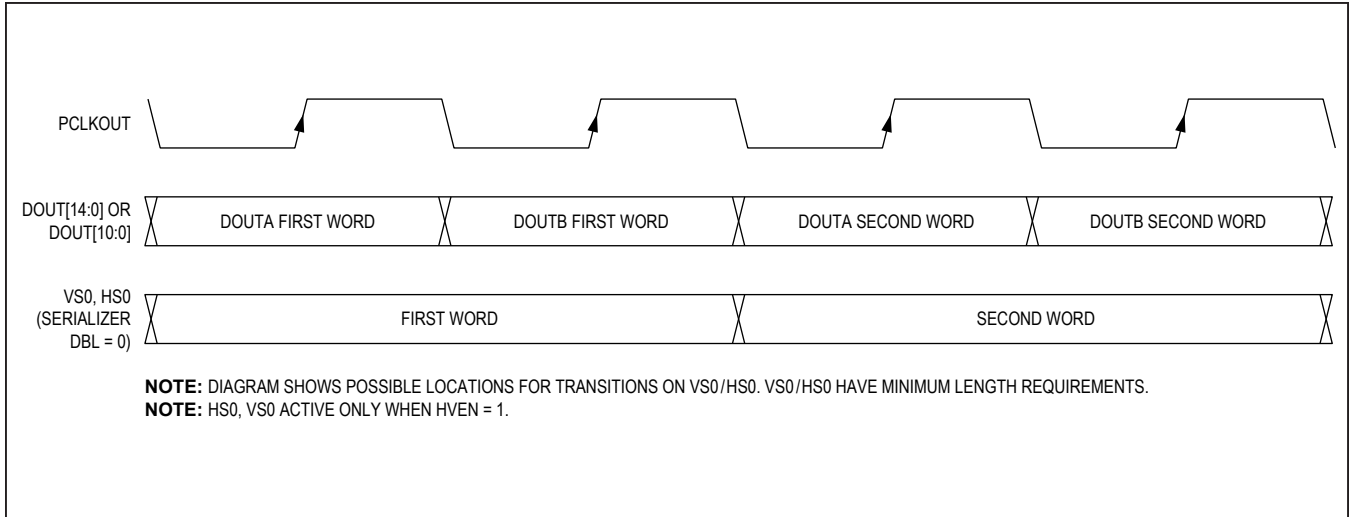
PCLKOUT

DOUT[14:0] OR DOUT[10:0]

DOUTA FIRST WORD

DOUTB FIRST WORD

DOUTA SECOND WORD

DOUTB SECOND WORD

VS0, HS0 (SERIALIZER DBL = 0)

FIRST WORD

SECOND WORD

**NOTE:** DIAGRAM SHOWS POSSIBLE LOCATIONS FOR TRANSITIONS ON VS0/HS0. VS0/HS0 HAVE MINIMUM LENGTH REQUIREMENTS.
**NOTE:** HS0, VS0 ACTIVE ONLY WHEN HVEN = 1.